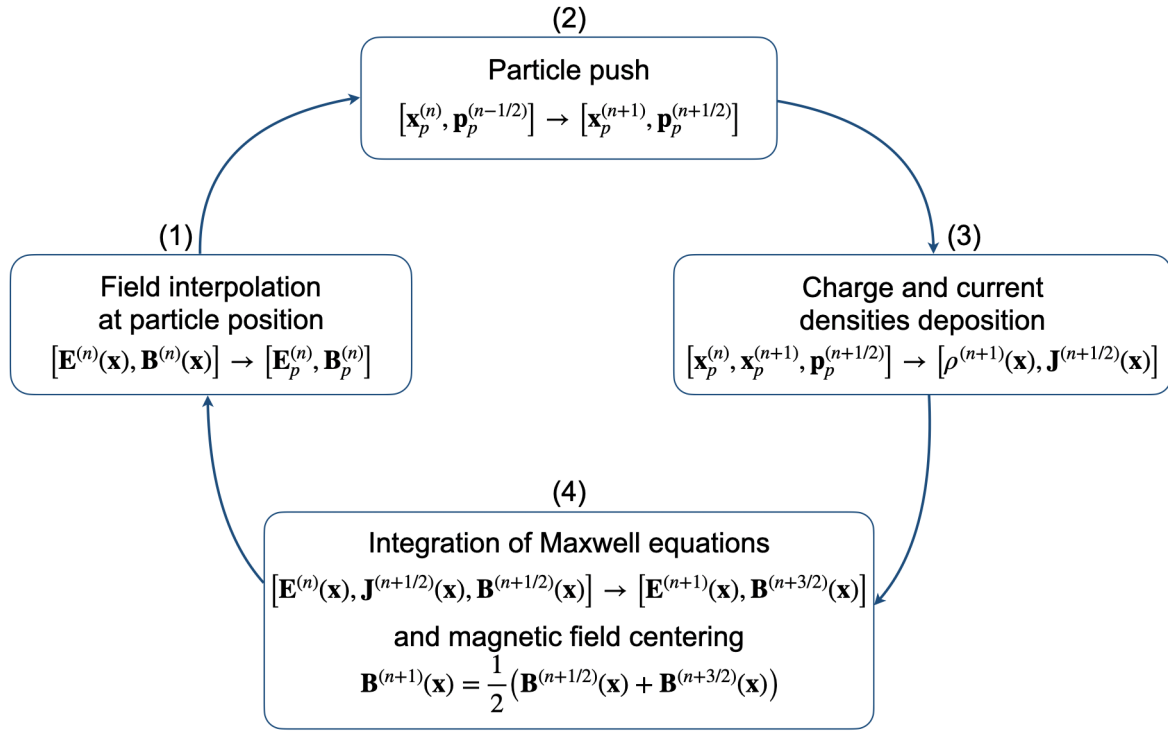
(2)
Particle push
$\left[\mathbf{x}_p^{(n)}, \mathbf{p}_p^{(n-1/2)}\right] \rightarrow \left[\mathbf{x}_p^{(n+1)}, \mathbf{p}_p^{(n+1/2)}\right]$

(1)
Field interpolation at particle position
$\left[\mathbf{E}^{(n)}(\mathbf{x}), \mathbf{B}^{(n)}(\mathbf{x})\right] \rightarrow \left[\mathbf{E}_p^{(n)}, \mathbf{B}_p^{(n)}\right]$

(3)
Charge and current densities deposition
$\left[\mathbf{x}_p^{(n)}, \mathbf{x}_p^{(n+1)}, \mathbf{p}_p^{(n+1/2)}\right] \rightarrow \left[\rho^{(n+1)}(\mathbf{x}), \mathbf{J}^{(n+1/2)}(\mathbf{x})\right]$

(4)
Integration of Maxwell equations
$\left[\mathbf{E}^{(n)}(\mathbf{x}), \mathbf{J}^{(n+1/2)}(\mathbf{x}), \mathbf{B}^{(n+1/2)}(\mathbf{x})\right] \rightarrow \left[\mathbf{E}^{(n+1)}(\mathbf{x}), \mathbf{B}^{(n+3/2)}(\mathbf{x})\right]$
and magnetic field centering
$\mathbf{B}^{(n+1)}(\mathbf{x}) = \frac{1}{2}\left(\mathbf{B}^{(n+1/2)}(\mathbf{x}) + \mathbf{B}^{(n+3/2)}(\mathbf{x})\right)$